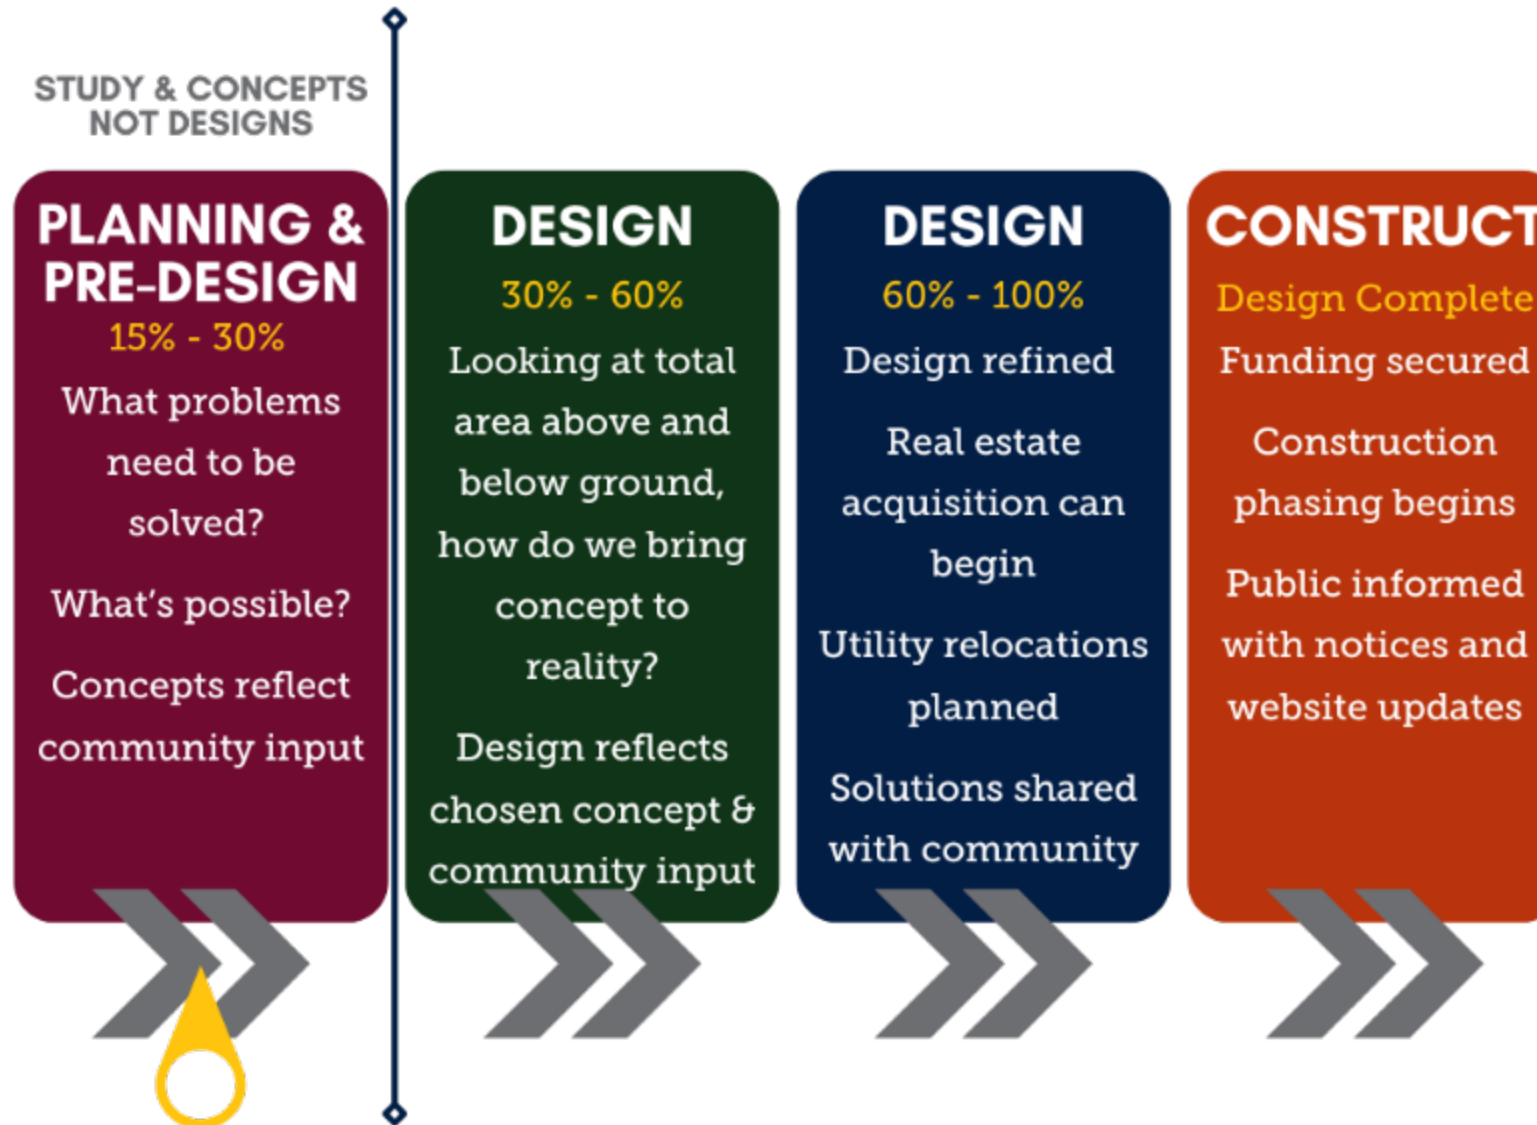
STUDY & CONCEPTS
NOT DESIGNS

PLANNING & PRE-DESIGN
15% - 30%
What problems need to be solved?
What's possible?
Concepts reflect community input

DESIGN
30% - 60%
Looking at total area above and below ground, how do we bring concept to reality?
Design reflects chosen concept & community input

DESIGN
60% - 100%
Design refined
Real estate acquisition can begin
Utility relocations planned
Solutions shared with community

CONSTRUCT
Design Complete
Funding secured
Construction phasing begins
Public informed with notices and website updates